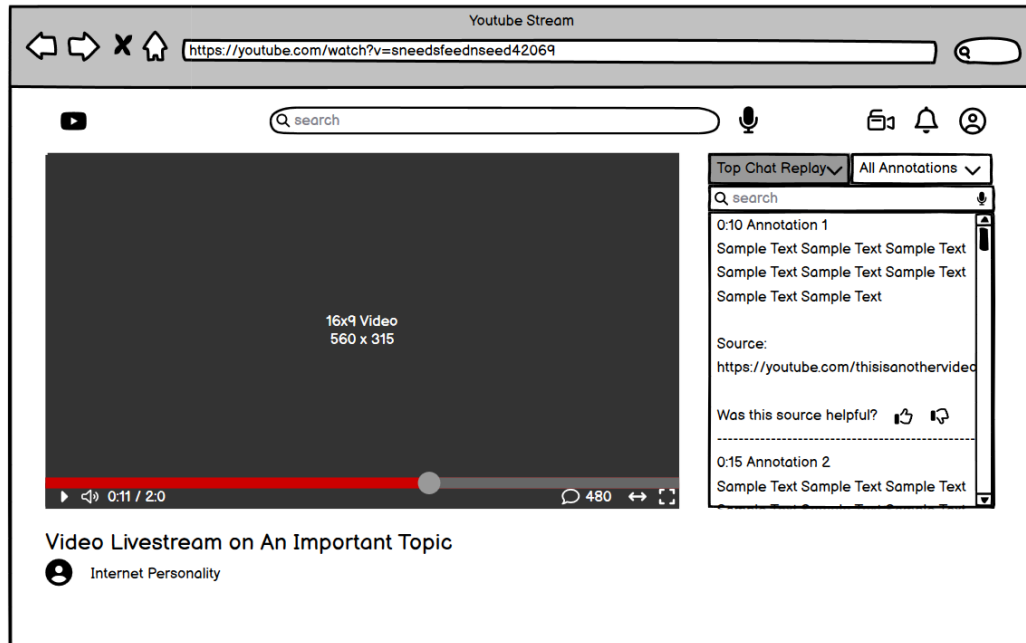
Youtube Stream

https://youtube.com/watch?v=sneedsfeednseed42069

search

16x9 Video
560 x 315

0:11 / 2:0

480

Top Chat Replay

All Annotations

search

0:10 Annotation 1
Sample Text Sample Text Sample Text Sample Text Sample Text Sample Text Sample Text Sample Text

Source:
https://youtube.com/thisisanothervideo

Was this source helpful?

0:15 Annotation 2
Sample Text Sample Text Sample Text
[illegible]

Video Livestream on An Important Topic

Internet Personality